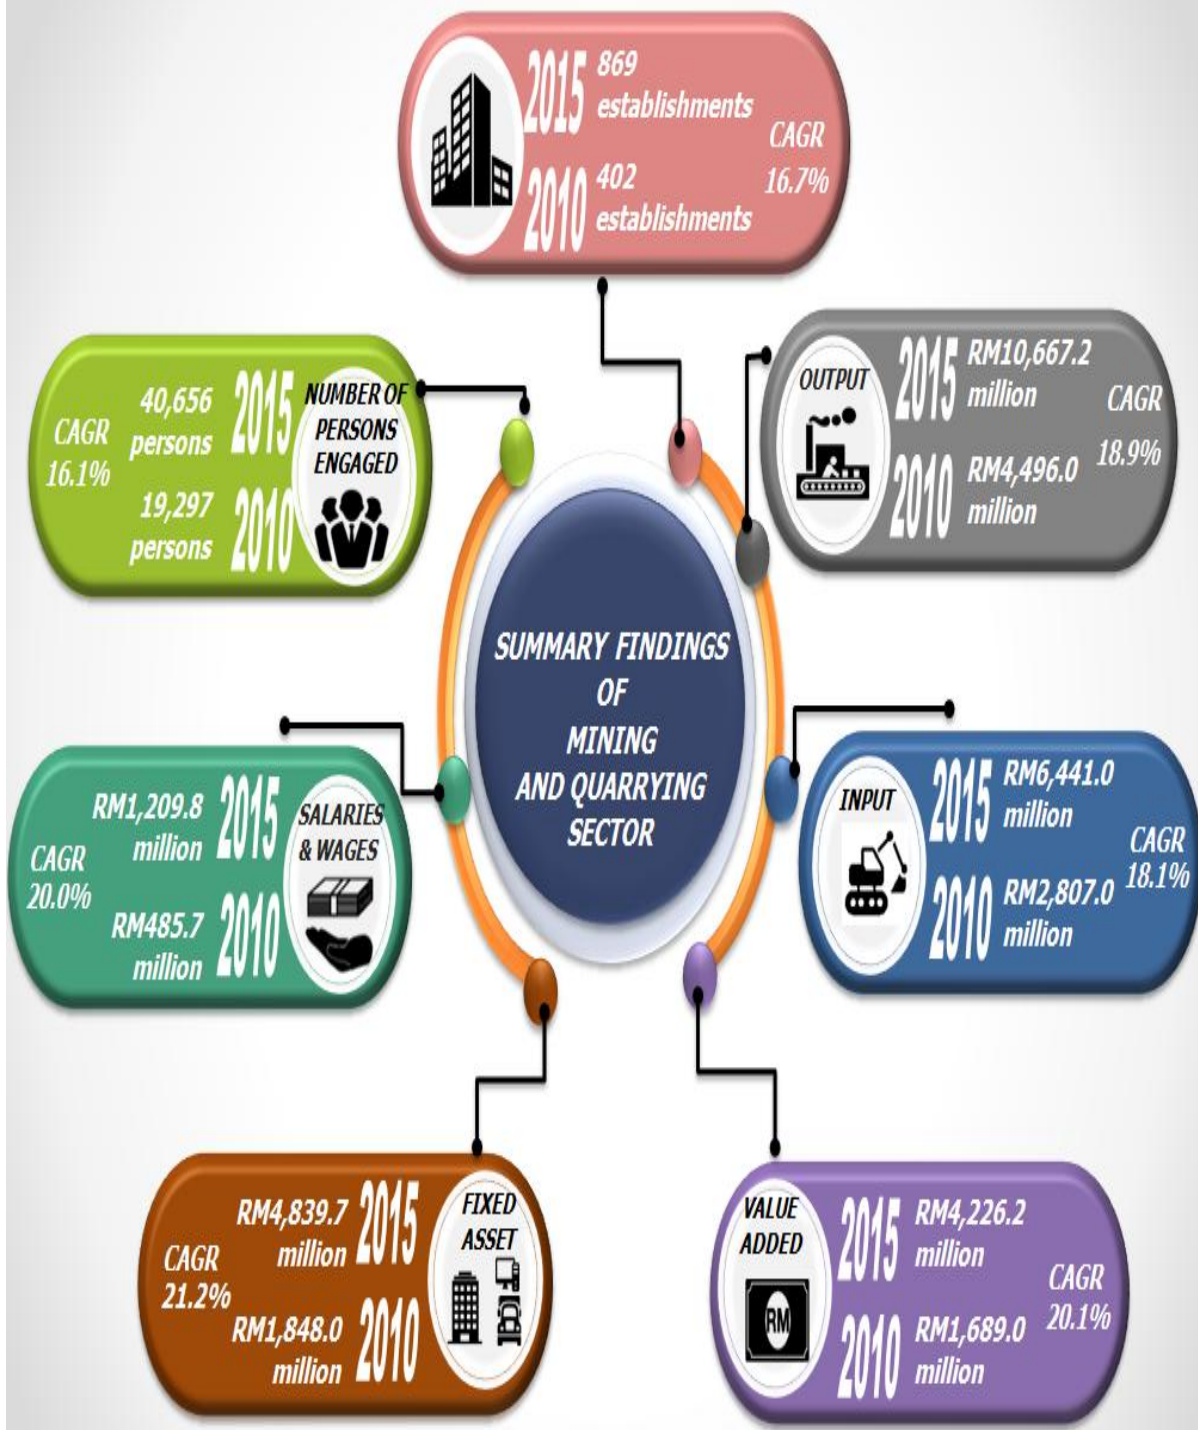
2015 869 establishments
2010 402 establishments
CAGR 16.7%

NUMBER OF PERSONS ENGAGED
2015 40,656 persons
2010 19,297 persons
CAGR 16.1%

OUTPUT
2015 RM10,667.2 million
2010 RM4,496.0 million
CAGR 18.9%

SUMMARY FINDINGS OF MINING AND QUARRYING SECTOR

SALARIES & WAGES
2015 RM1,209.8 million
2010 RM485.7 million
CAGR 20.0%

INPUT
2015 RM6,441.0 million
2010 RM2,807.0 million
CAGR 18.1%

FIXED ASSET
2015 RM4,839.7 million
2010 RM1,848.0 million
CAGR 21.2%

VALUE ADDED
RM
2015 RM4,226.2 million
2010 RM1,689.0 million
CAGR 20.1%